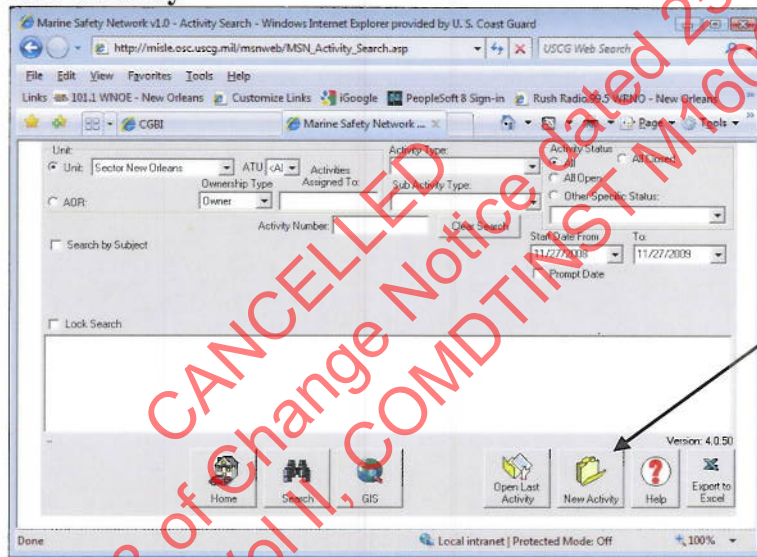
Marine Safety Network v1.0 - Activity Search - Windows Internet Explorer provided by U. S. Coast Guard

http://misle.osc.uscg.mil/msnweb/MSN_Activity_Search.asp

USCG Web Search

File Edit View Favorites Tools Help

Links 101.1 WNOE - New Orleans Customize Links iGoogle PeopleSoft 8 Sign-in Rush Radio 99.5 WRNO - New Orleans

CGBI

Marine Safety Network ...

Page Tools

Unit:

Unit: Sector New Orleans

ATU <All>

Activities Assigned To:

Ownership Type

Owner

AOR:

Activity Type:

Sub Activity Type:

Activity Status

All

All Closed

All Open

Other Specific Status:

Activity Number:

Clear Search

Search by Subject

Start Date From

11/27/2008

To:

11/27/2009

Prompt Date

Lock Search

Version: 4.0.50

Home

Search

GIS

Open Last Activity

New Activity

Help

Export to Excel

Done

Local intranet | Protected Mode: Off

100%

CANCELLED

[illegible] of Change Notice dated 2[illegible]

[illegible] II, COMDTINST M 160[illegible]